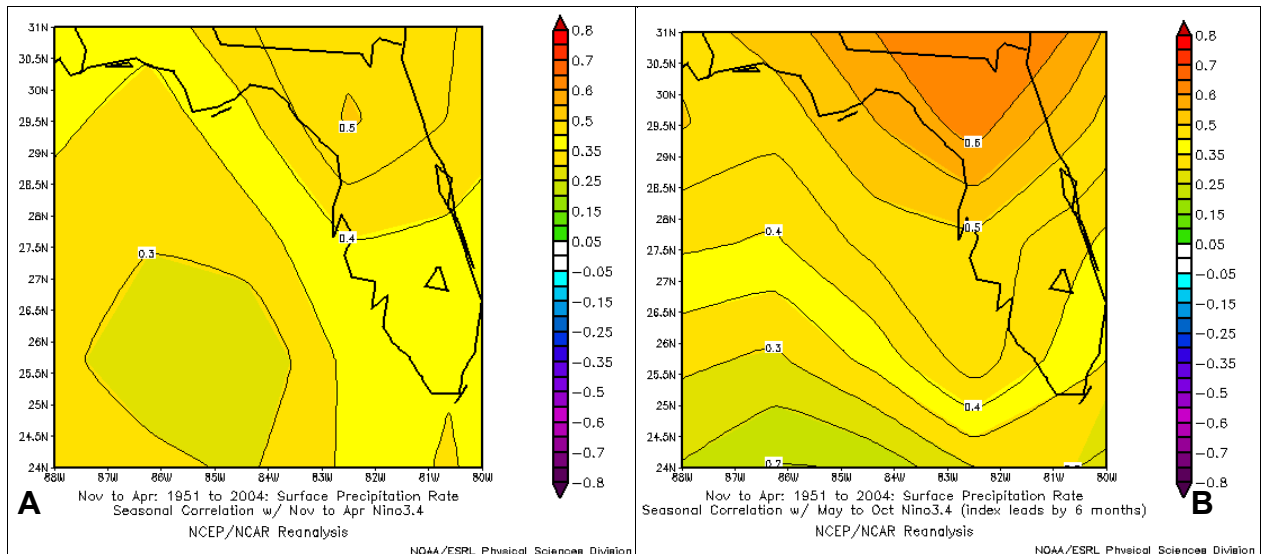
31N
30.5N
30N
29.5N
29N
28.5N
28N
27.5N
27N
26.5N
26N
25.5N
25N
24.5N
24N
88W 87W 86W 85W 84W 83W 82W 81W 80W

0.5
0.4
0.3

0.8
0.7
0.6
0.5
0.35
0.25
0.15
0.05
-0.05
-0.15
-0.25
-0.35
-0.5
-0.6
-0.7
-0.8

A
Nov to Apr: 1951 to 2004: Surface Precipitation Rate
Seasonal Correlation w/ Nov to Apr Nino3.4
NCEP/NCAR Reanalysis
NOAA/ESRL Physical Sciences Division

31N
30.5N
30N
29.5N
29N
28.5N
28N
27.5N
27N
26.5N
26N
25.5N
25N
24.5N
24N
88W 87W 86W 85W 84W 83W 82W 81W 80W

0.6
0.5
0.4
0.3
0.4
0.2

0.8
0.7
0.6
0.5
0.35
0.25
0.15
0.05
-0.05
-0.15
-0.25
-0.35
-0.5
-0.6
-0.7
-0.8

Nov to Apr: 1951 to 2004: Surface Precipitation Rate
Seasonal Correlation w/ May to Oct Nino3.4 (index leads by 6 months)
NCEP/NCAR Reanalysis
B
NOAA/ESRL Physical Sciences Division